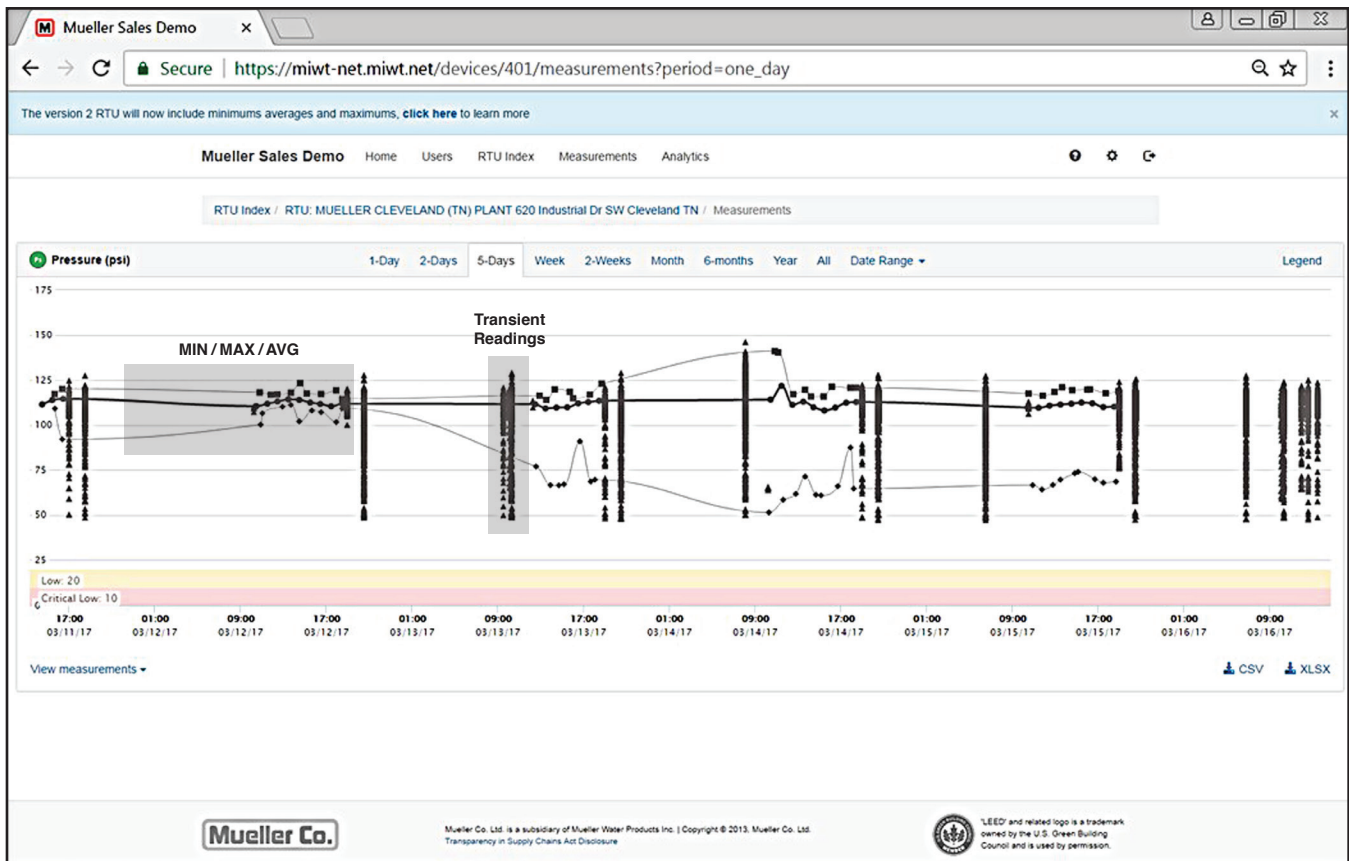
M Mueller Sales Demo ×

← → C Secure | https://miwt-net.miwt.net/devices/401/measurements?period=one_day

The version 2 RTU will now include minimums averages and maximums, click here to learn more ×

Mueller Sales Demo Home Users RTU Index Measurements Analytics

RTU Index / RTU: MUELLER CLEVELAND (TN) PLANT 620 Industrial Dr SW Cleveland TN / Measurements

Pressure (psi) 1-Day 2-Days 5-Days Week 2-Weeks Month 6-months Year All Date Range ▾ Legend

175
150
125
100
75
50
25
0

MIN / MAX / AVG

Transient Readings

Low: 20
Critical Low: 10

17:00 03/11/17 01:00 03/12/17 09:00 03/12/17 17:00 03/12/17 01:00 03/13/17 09:00 03/13/17 17:00 03/13/17 01:00 03/14/17 09:00 03/14/17 17:00 03/14/17 01:00 03/15/17 09:00 03/15/17 17:00 03/15/17 01:00 03/16/17 09:00 03/16/17

View measurements ▾ CSV XLSX

Mueller Co.

Mueller Co. Ltd. is a subsidiary of Mueller Water Products Inc. | Copyright © 2013, Mueller Co. Ltd.
Transparency in Supply Chains Act Disclosure

"LEED" and related logo is a trademark owned by the U.S. Green Building Council and is used by permission.